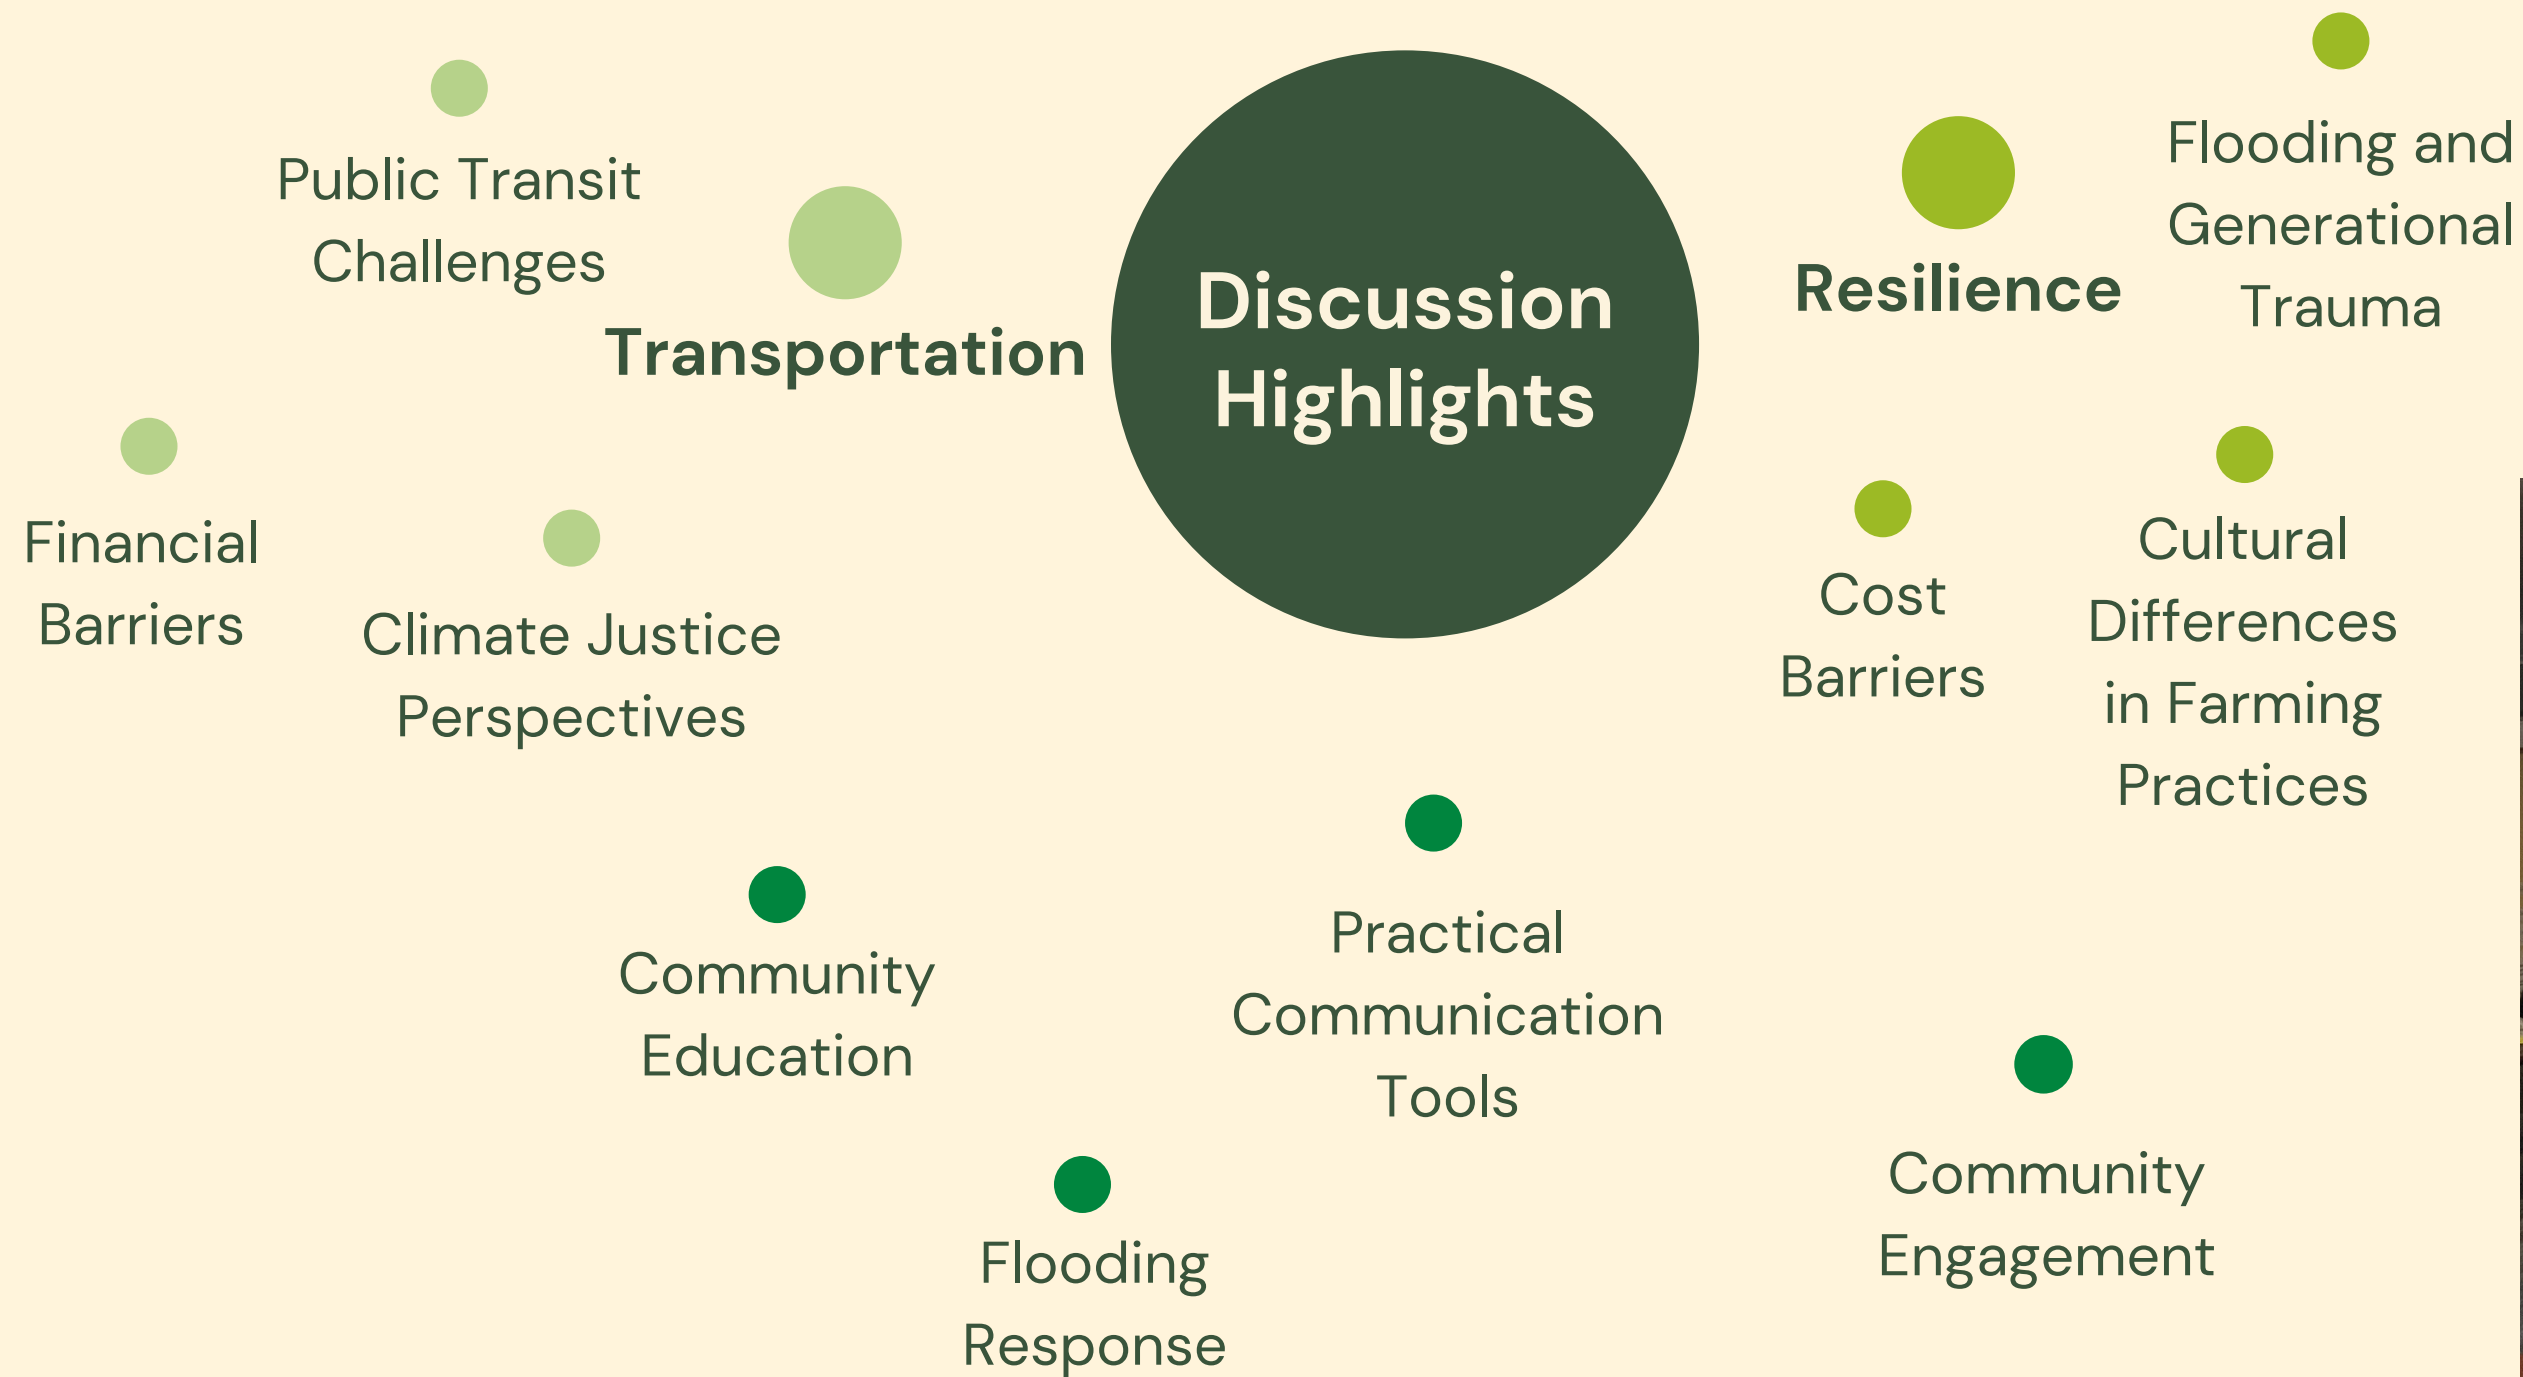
Public Transit Challenges

Transportation

Discussion Highlights

Resilience

Flooding and Generational Trauma

Financial Barriers

Climate Justice Perspectives

Cost Barriers

Cultural Differences in Farming Practices

Community Education

Practical Communication Tools

Community Engagement

Flooding Response